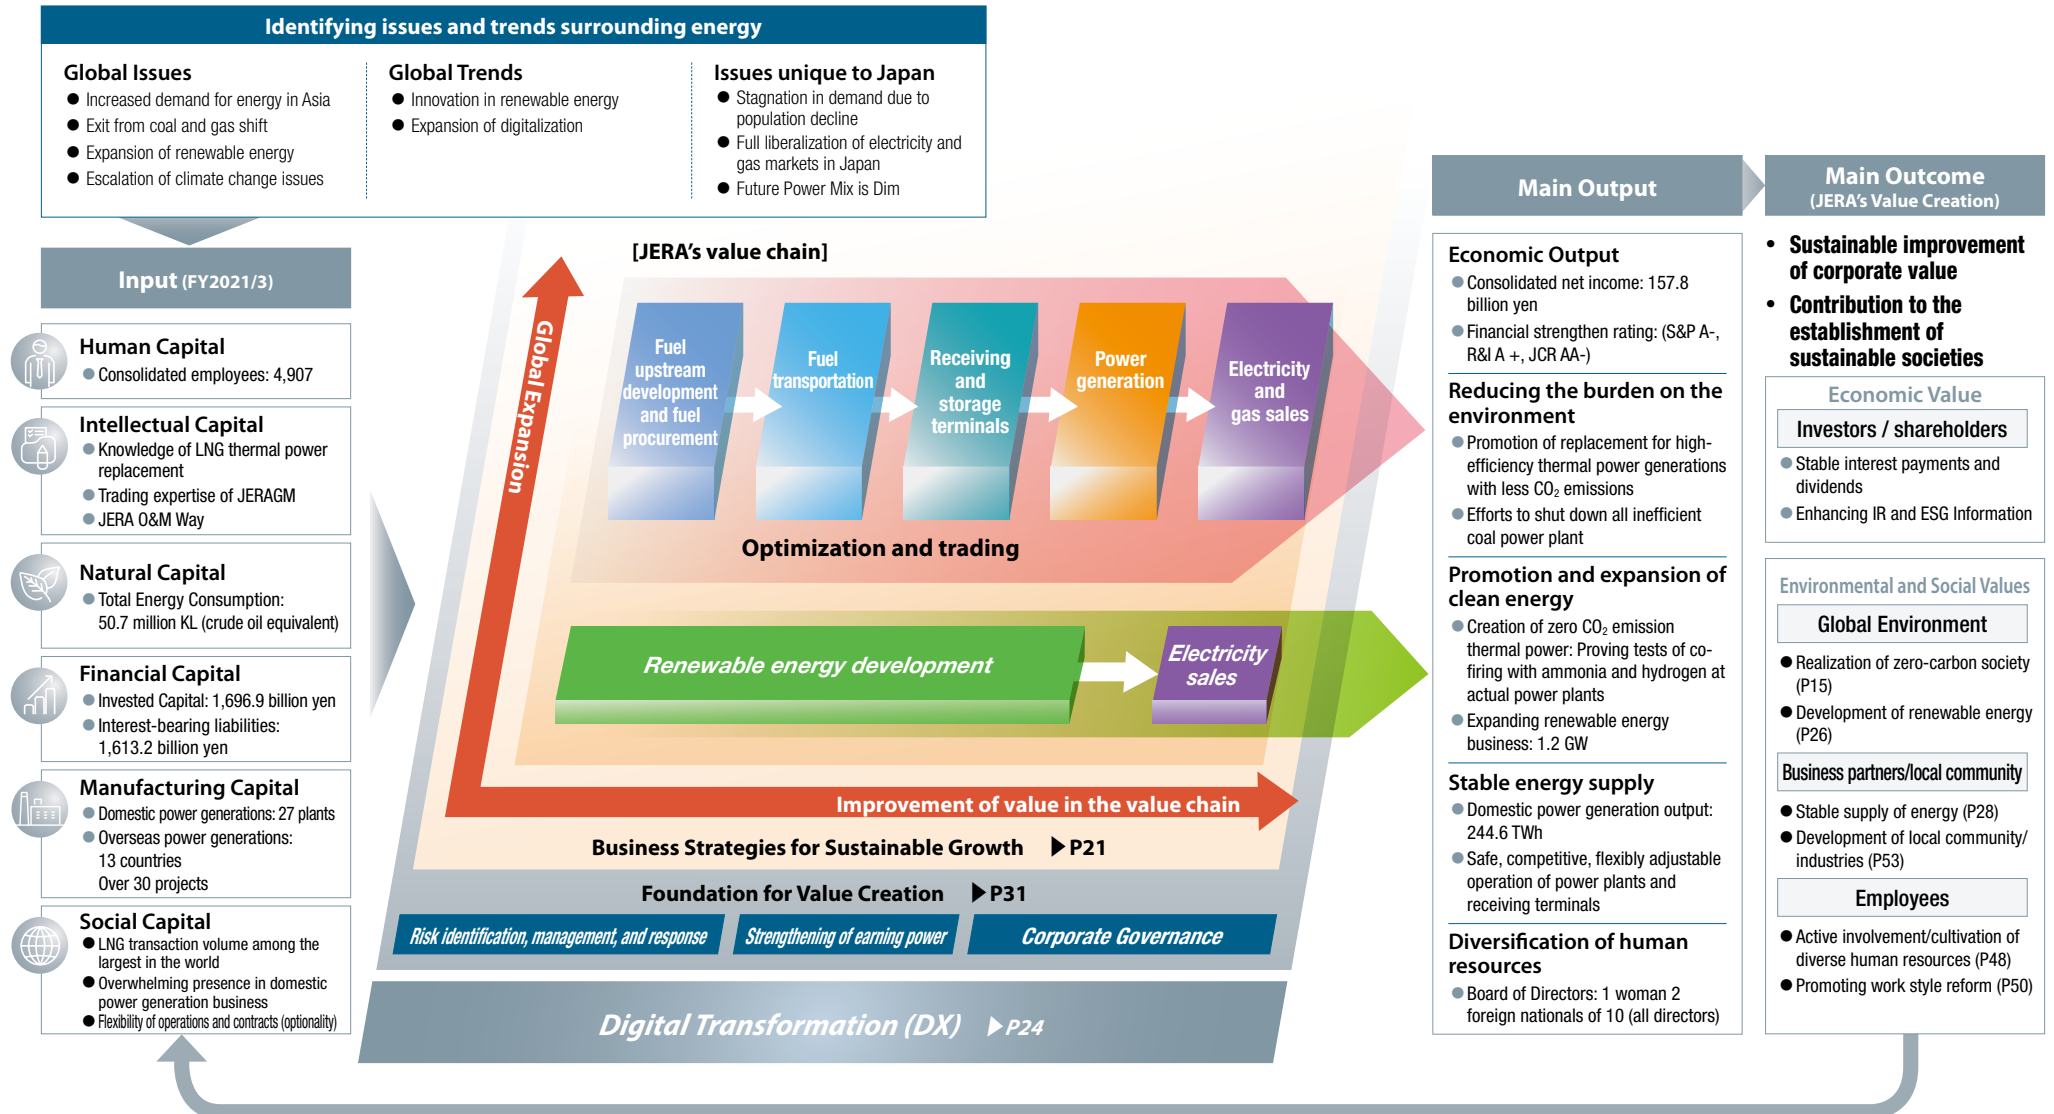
Identifying issues and trends surrounding energy

Global Issues
- Increased demand for energy in Asia
- Exit from coal and gas shift
- Expansion of renewable energy
- Escalation of climate change issues

Global Trends
- Innovation in renewable energy
- Expansion of digitalization

Issues unique to Japan
- Stagnation in demand due to population decline
- Full liberalization of electricity and gas markets in Japan
- Future Power Mix is Dim

Input (FY2021/3)

Human Capital
- Consolidated employees: 4,907

Intellectual Capital
- Knowledge of LNG thermal power replacement
- Trading expertise of JERAGM
- JERA O&M Way

Natural Capital
- Total Energy Consumption: 50.7 million KL (crude oil equivalent)

Financial Capital
- Invested Capital: 1,696.9 billion yen
- Interest-bearing liabilities: 1,613.2 billion yen

Manufacturing Capital
- Domestic power generations: 27 plants
- Overseas power generations: 13 countries Over 30 projects

Social Capital
- LNG transaction volume among the largest in the world
- Overwhelming presence in domestic power generation business
- Flexibility of operations and contracts (optionality)

[JERA's value chain]

Global Expansion

Fuel upstream development and fuel procurement
Fuel transportation
Receiving and storage terminals
Power generation
Electricity and gas sales

Optimization and trading

Renewable energy development
Electricity sales

Improvement of value in the value chain

Business Strategies for Sustainable Growth ▶P21

Foundation for Value Creation ▶P31

Risk identification, management, and response
Strengthening of earning power
Corporate Governance

Digital Transformation (DX) ▶P24

Main Output

Economic Output
- Consolidated net income: 157.8 billion yen
- Financial strengthen rating: (S&P A-, R&I A +, JCR AA-)

Reducing the burden on the environment
- Promotion of replacement for high-efficiency thermal power generations with less $CO_2$ emissions
- Efforts to shut down all inefficient coal power plant

Promotion and expansion of clean energy
- Creation of zero $CO_2$ emission thermal power: Proving tests of co-firing with ammonia and hydrogen at actual power plants
- Expanding renewable energy business: 1.2 GW

Stable energy supply
- Domestic power generation output: 244.6 TWh
- Safe, competitive, flexibly adjustable operation of power plants and receiving terminals

Diversification of human resources
- Board of Directors: 1 woman 2 foreign nationals of 10 (all directors)

Main Outcome
(JERA's Value Creation)

- Sustainable improvement of corporate value
- Contribution to the establishment of sustainable societies

Economic Value
Investors / shareholders
- Stable interest payments and dividends
- Enhancing IR and ESG Information

Environmental and Social Values
Global Environment
- Realization of zero-carbon society (P15)
- Development of renewable energy (P26)

Business partners/local community
- Stable supply of energy (P28)
- Development of local community/ industries (P53)

Employees
- Active involvement/cultivation of diverse human resources (P48)
- Promoting work style reform (P50)